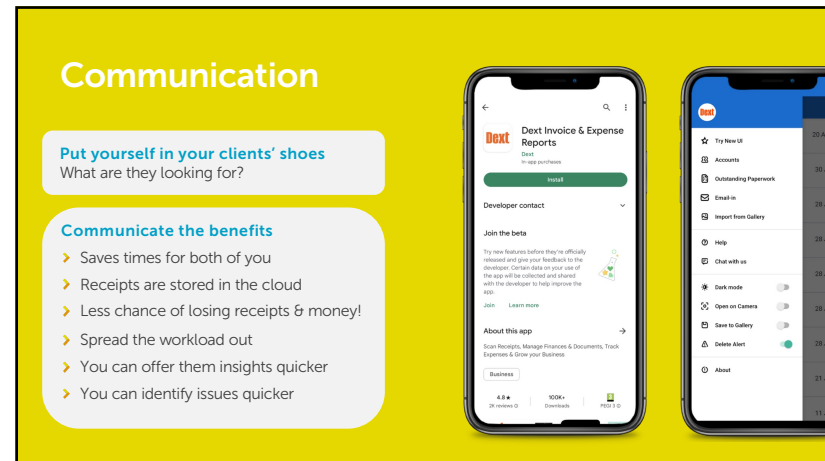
Communication

Put yourself in your clients' shoes
What are they looking for?

Communicate the benefits
Saves times for both of you
Receipts are stored in the cloud
Less chance of losing receipts & money!
Spread the workload out
You can offer them insights quicker
You can identify issues quicker

Dext
Dext Invoice & Expense Reports
Dext
In-app purchases
Install
Developer contact
Join the beta
Try new features before they're officially released and give your feedback to the developer. Certain data on your use of the app will be collected and shared with the developer to help improve the app.
Join Learn more
About this app
Scan Receipts, Manage Finances & Documents, Track Expenses & Grow your Business
Business
4.8★
2K reviews
100K+
Downloads
PEGI 3

Dext
Try New UI
Accounts
Outstanding Paperwork
Email-in
Import from Gallery
Help
Chat with us
Dark mode
Open on Camera
Save to Gallery
Delete Alert
About
20
30
28
28
28
28
21
11